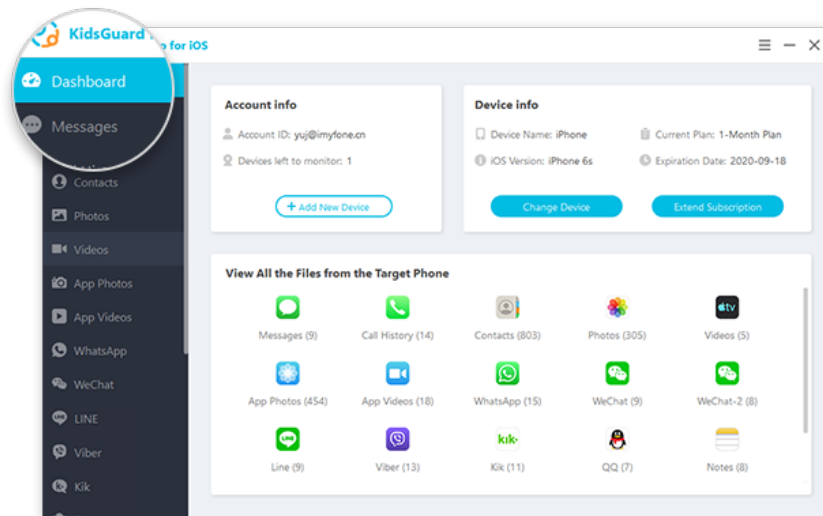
KidsGuard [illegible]o for iOS

Dashboard
Messages
Contacts
Photos
Videos
App Photos
App Videos
WhatsApp
WeChat
LINE
Viber
Kik

Account info
Account ID: yuj@imyfone.cn
Devices left to monitor: 1
+ Add New Device

Device info
Device Name: iPhone
iOS Version: iPhone 6s
Current Plan: 1-Month Plan
Expiration Date: 2020-09-18
Change Device
Extend Subscription

View All the Files from the Target Phone
Messages (9)
Call History (14)
Contacts (803)
Photos (305)
Videos (5)
App Photos (454)
App Videos (18)
WhatsApp (15)
WeChat (9)
WeChat-2 (8)
Line (9)
Viber (13)
Kik (11)
QQ (7)
Notes (8)